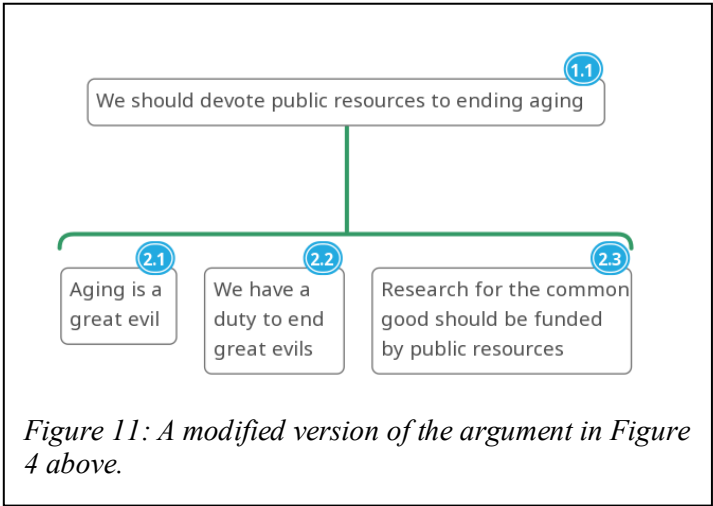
1.1
We should devote public resources to ending aging

2.1
Aging is a great evil

2.2
We have a duty to end great evils

2.3
Research for the common good should be funded by public resources

Figure 11: A modified version of the argument in Figure 4 above.